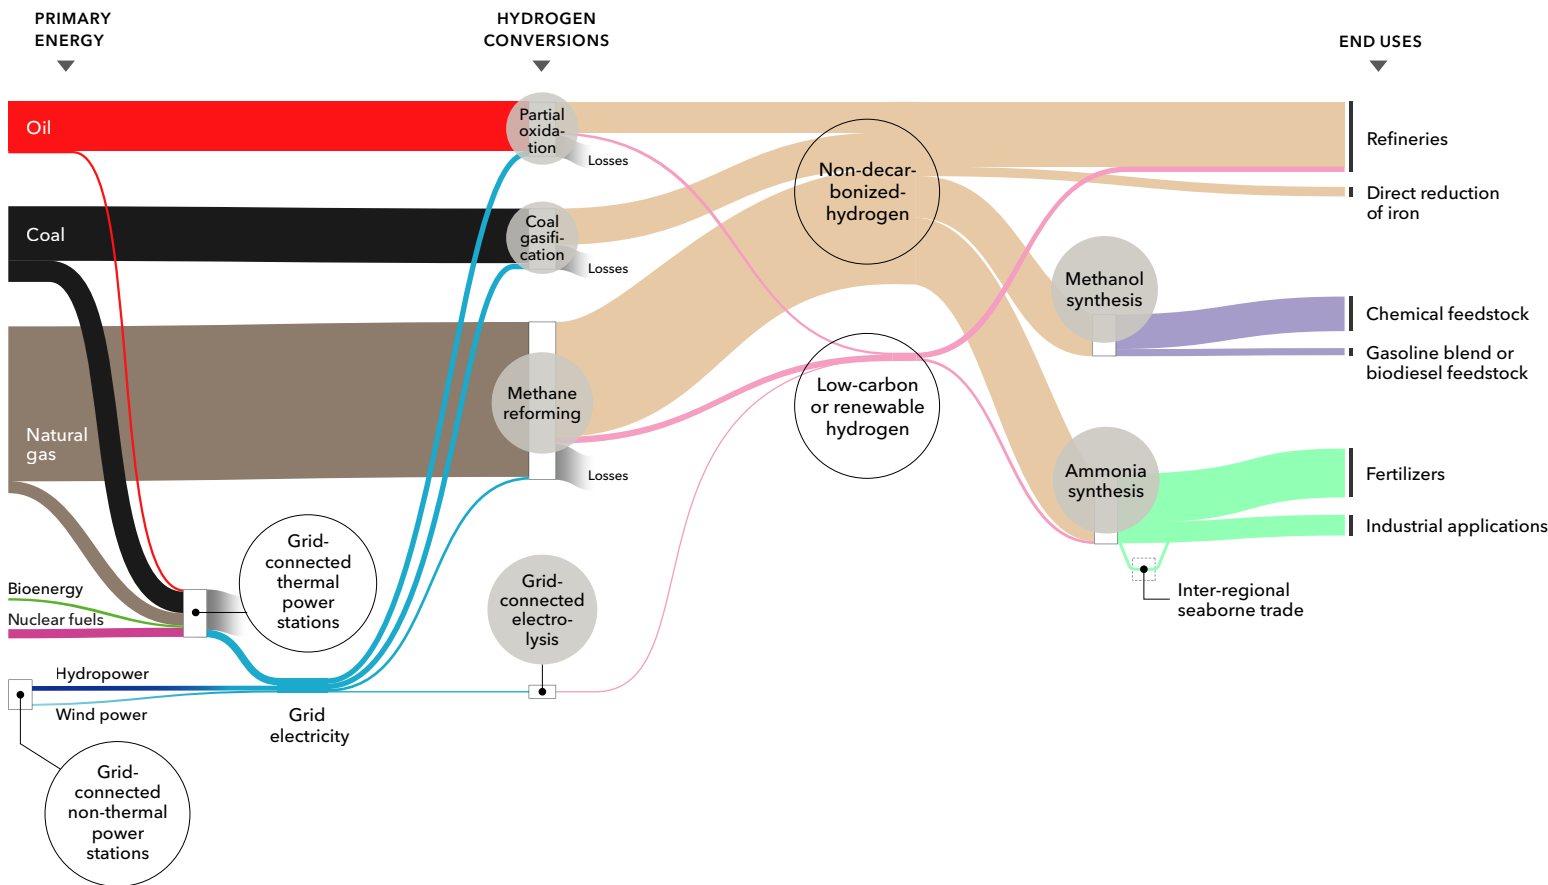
PRIMARY ENERGY

HYDROGEN CONVERSIONS

END USES

Oil

Partial oxidation

Losses

Coal

Coal gasification

Losses

Natural gas

Methane reforming

Losses

Non-decarbonized-hydrogen

Low-carbon or renewable hydrogen

Refineries

Direct reduction of iron

Methanol synthesis

Chemical feedstock

Gasoline blend or biodiesel feedstock

Ammonia synthesis

Fertilizers

Industrial applications

Inter-regional seaborne trade

Bioenergy

Nuclear fuels

Grid-connected thermal power stations

Grid-connected electrolysis

Hydropower

Wind power

Grid electricity

Grid-connected non-thermal power stations